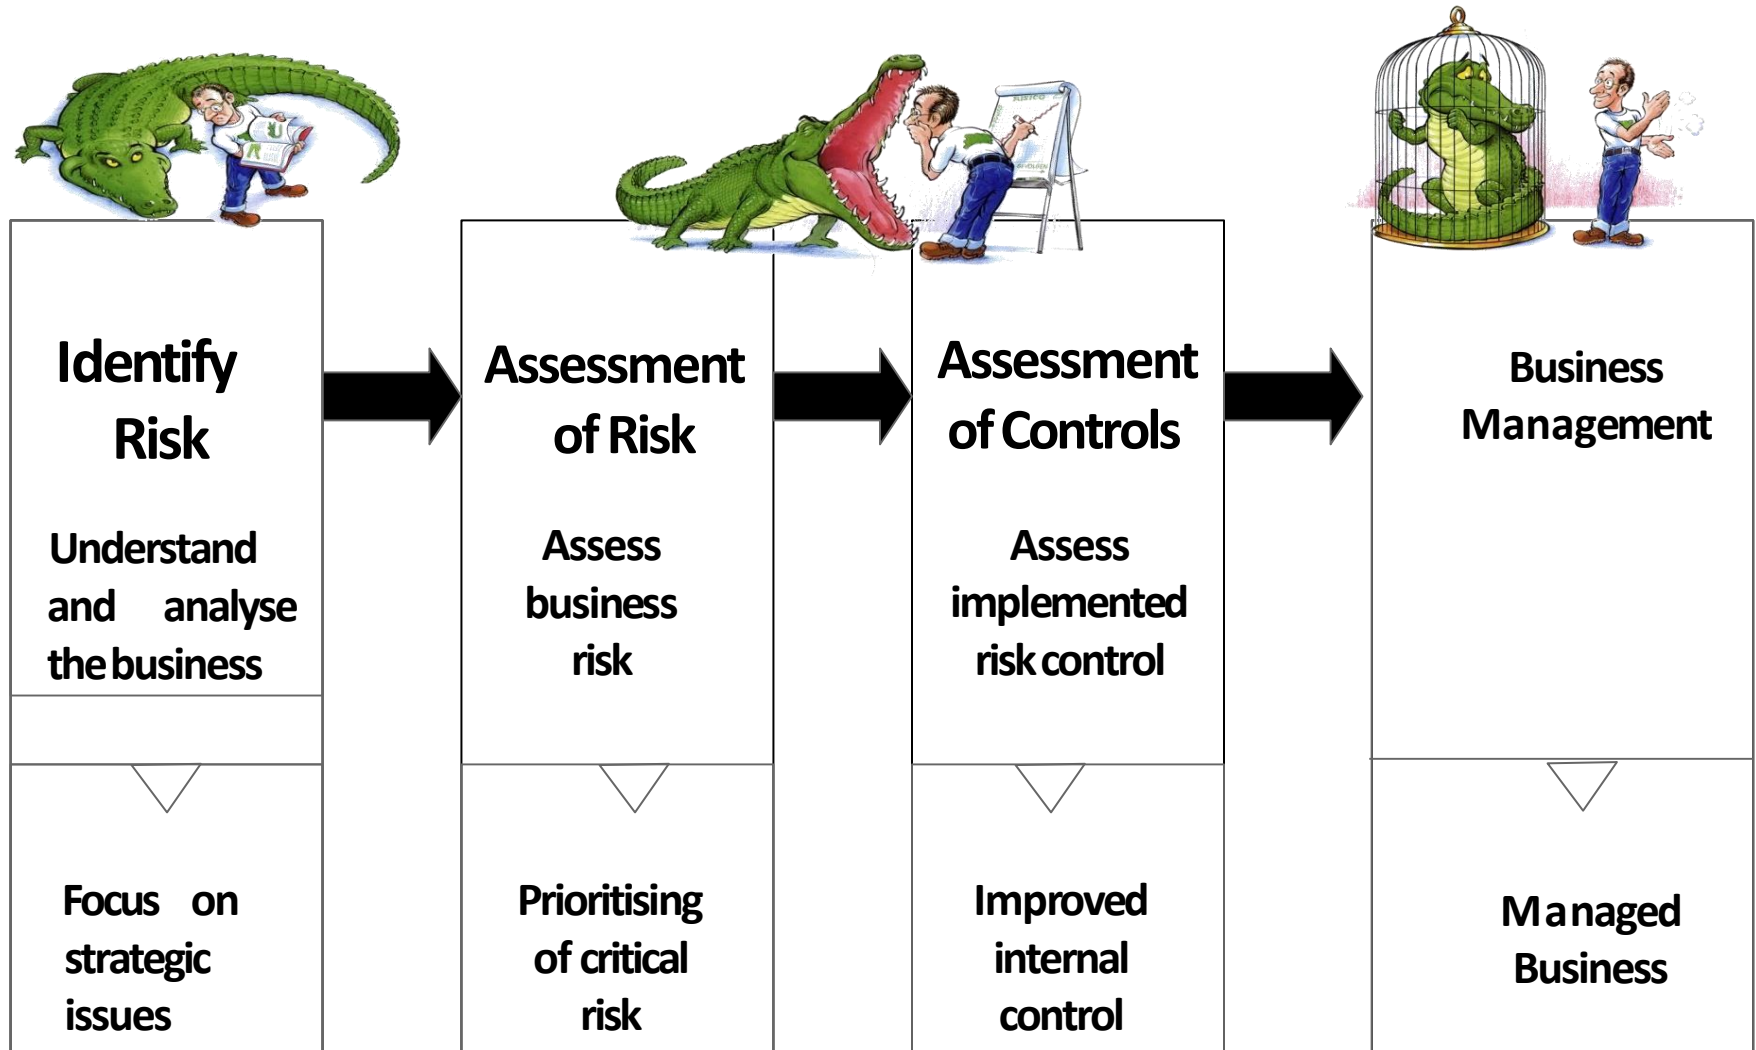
Identify Risk

Understand and analyse the business

Focus on strategic issues

Assessment of Risk

Assess business risk

Prioritising of critical risk

Assessment of Controls

Assess implemented risk control

Improved internal control

Business Management

Managed Business